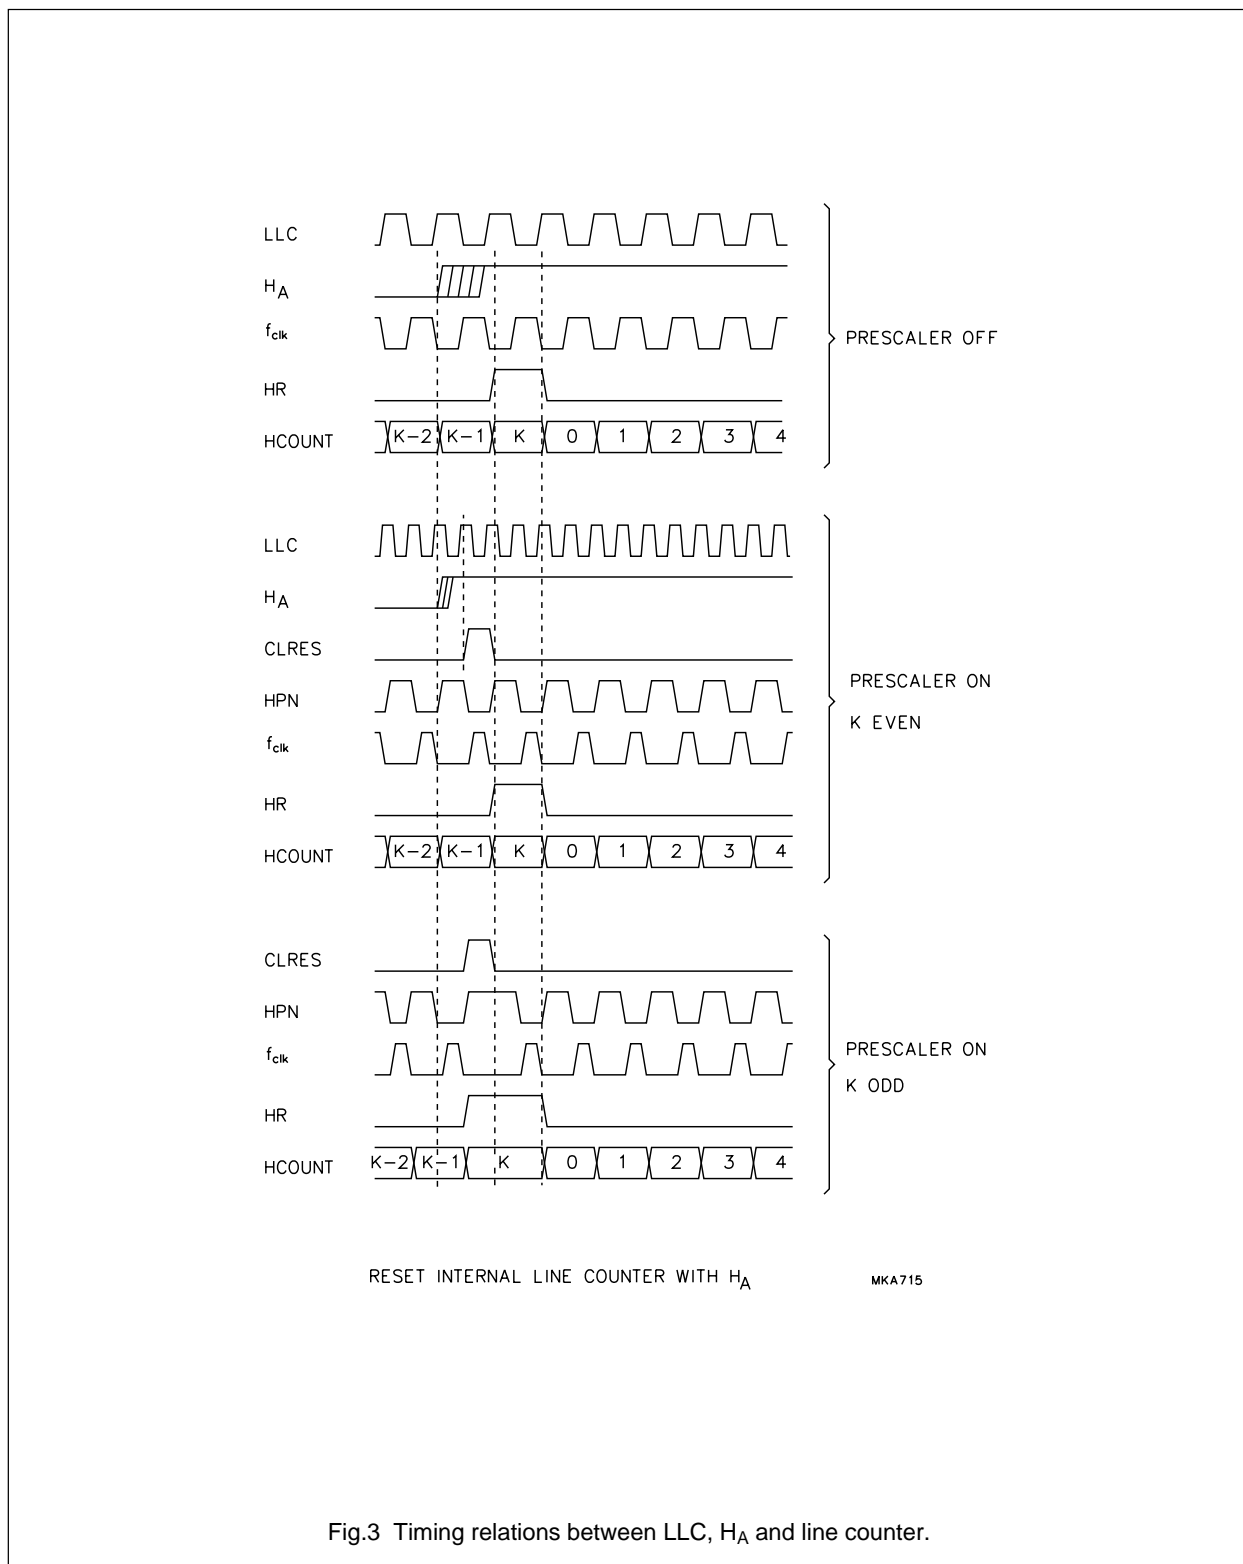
LLC

$H_A$

$f_{clk}$

HR

HCOUNT

K−2 K−1 K 0 1 2 3 4

PRESCALER OFF

LLC

$H_A$

CLRES

HPN

$f_{clk}$

HR

HCOUNT

K−2 K−1 K 0 1 2 3 4

PRESCALER ON

K EVEN

CLRES

HPN

$f_{clk}$

HR

HCOUNT

K−2 K−1 K 0 1 2 3 4

PRESCALER ON

K ODD

RESET INTERNAL LINE COUNTER WITH $H_A$

MKA715

Fig.3 Timing relations between LLC, $H_A$ and line counter.